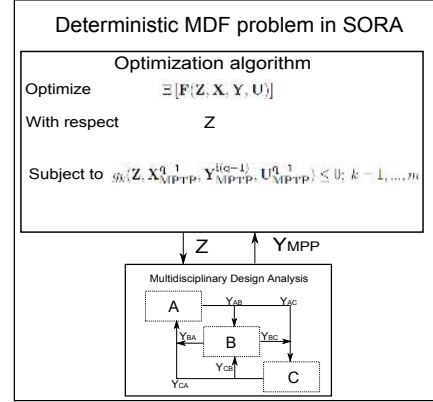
Deterministic MDF problem in SORA

Optimization algorithm

Optimize $\Xi[\mathbf{F}(\mathbf{Z},\mathbf{X},\mathbf{Y},\mathbf{U})]$

With respect Z

Subject to $g_k(\mathbf{Z},\mathbf{X}^{q-1}_{\mathrm{MPTP}},\mathbf{Y}^{(q-1)}_{\mathrm{MPTP}},\mathbf{U}^{q-1}_{\mathrm{MPTP}}) \le 0;\ k=1,\dots,m$

Z

$Y_{MPP}$

Multidisciplinary Design Analysis

A

$Y_{AB}$

$Y_{AC}$

$Y_{BA}$

B

$Y_{BC}$

$Y_{CB}$

$Y_{CA}$

C